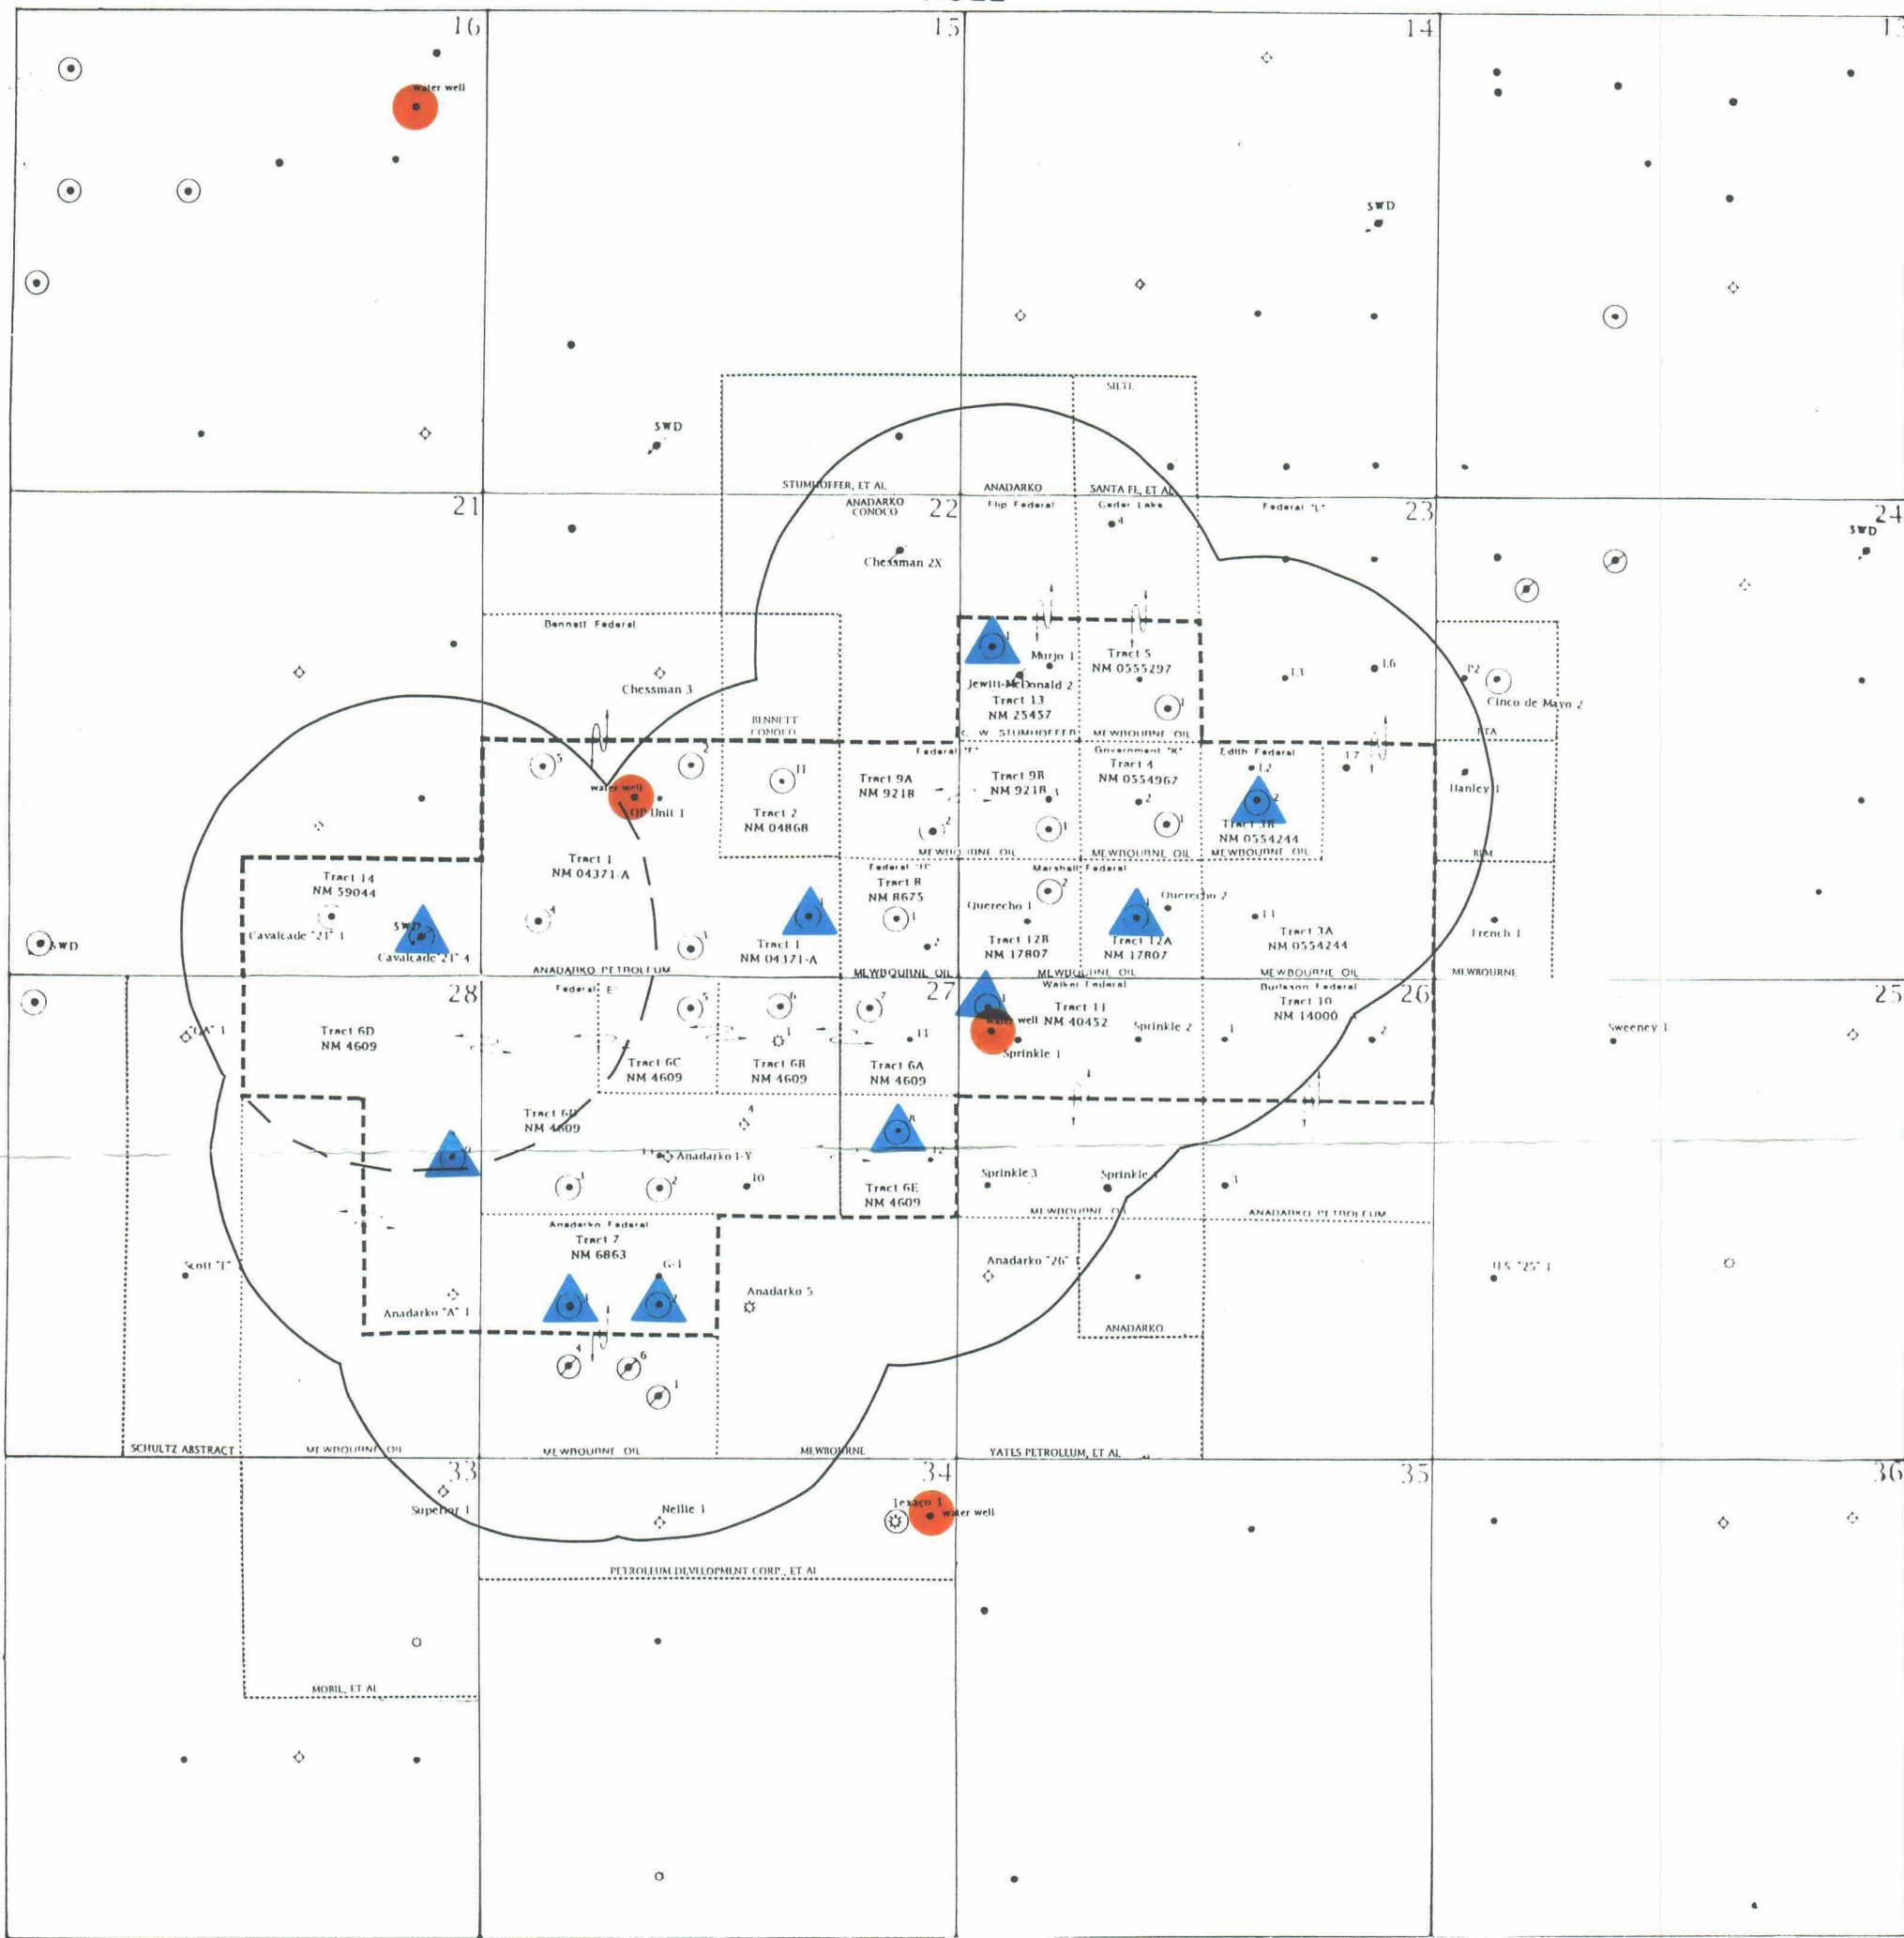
16
15
14
13
Water well
SWD
SWD
SIETE
STUMHOFFER, ET AL
ANADARKO CONOCO
ANADARKO
Flip Federal
SANTA FE, ET AL
Cedar Lake
Federal "L"
21
22
23
24
SWD
Chessman 2X
Bennett Federal
Chessman 3
BENNETT CONOCO
Murjo 1
Jewitt-McDonald 2
Tract 13
NM 25437
Tract 5
NM 0555297
Cinco de Mayo 2
G. W. STUMHOFFER
MEWBOURNE OIL
Federal "F"
Government "K"
Edith Federal
YTA
Hanley 1
water well
QP Unit 1
Tract 2
NM 04868
Tract 9A
NM 9218
Tract 9B
NM 9218
Tract 4
NM 0554967
Tract 1B
NM 0554244
MEWBOURNE OIL
MEWBOURNE OIL
MEWBOURNE OIL
BLM
Tract 1
NM 04371-A
Tract 14
NM 59044
Federal "H"
Tract 8
NM 8675
Marshall Federal
Querecho 1
Querecho 2
Tract 3A
NM 0554244
French 1
SWD
Cavalcade "21" 1
SWD
Cavalcade "21" 4
Tract 1
NM 04371-A
Tract 12B
NM 17807
Tract 12A
NM 17807
ANADARKO PETROLEUM
MEWBOURNE OIL
MEWBOURNE OIL
MEWBOURNE OIL
MEWBOURNE
28
27
26
25
Federal E
Walker Federal
Burleson Federal
"QA" 1
Tract 6D
NM 4609
Tract 11
water well NM 40452
Tract 10
NM 14000
Sprinkle 2
Sweeney 1
Sprinkle 1
Tract 6C
NM 4609
Tract 6B
NM 4609
Tract 6A
NM 4609
Tract 6D
NM 4609
Anadarko 1-Y
Sprinkle 3
Sprinkle 4
Tract 6E
NM 4609
MEWBOURNE OIL
ANADARKO PETROLEUM
Anadarko Federal
Tract 7
NM 6863
G-1
Scott "I"
Anadarko "26" 1
U.S. "25" 1
Anadarko 5
Anadarko "A" 1
ANADARKO
SCHULTZ ABSTRACT
MEWBOURNE OIL
MEWBOURNE OIL
MEWBOURNE
YATES PETROLEUM, ET AL
33
34
35
36
Superior 1
Nellie 1
Texaco 1
water well
PETROLEUM DEVELOPMENT CORP., ET AL
MOBIL, ET AL